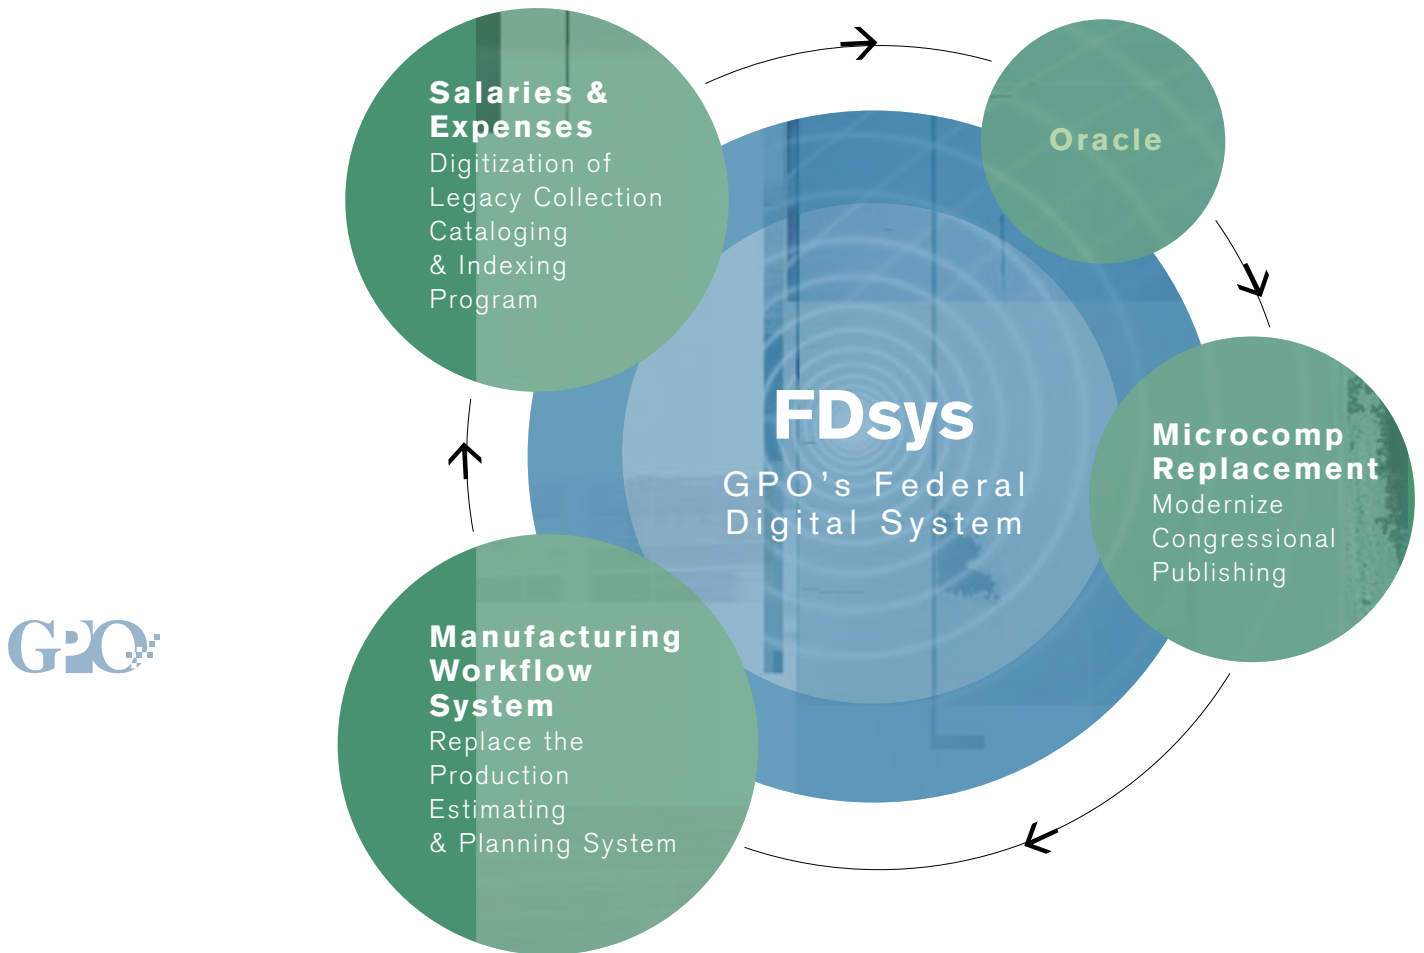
Salaries & Expenses
Digitization of Legacy Collection Cataloging & Indexing Program

Oracle

FDsys
GPO's Federal Digital System

Microcomp Replacement
Modernize Congressional Publishing

Manufacturing Workflow System
Replace the Production Estimating & Planning System

GPO